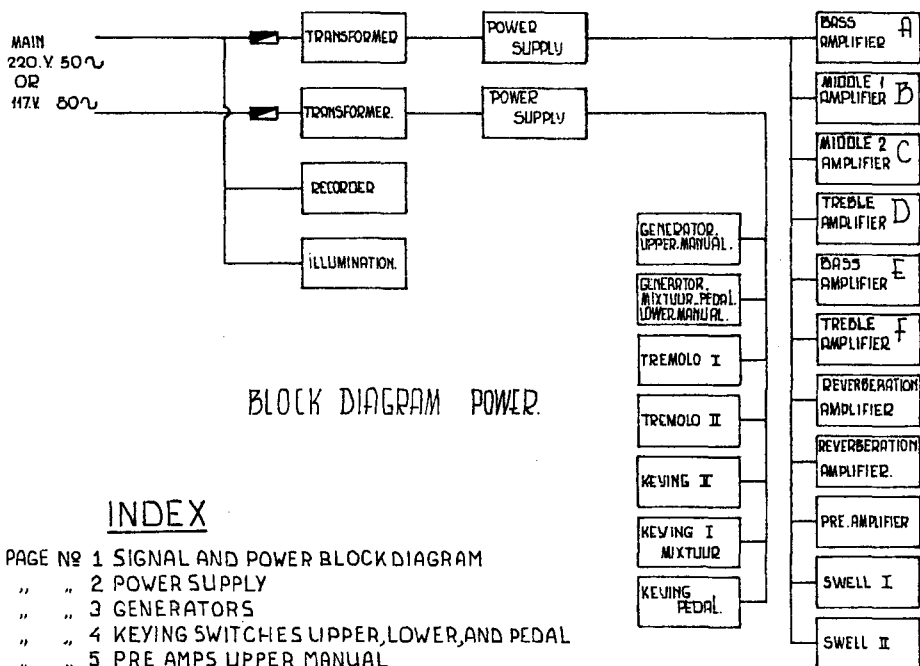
MAIN
220.V 50∿
OR
117.V 60∿

TRANSFORMER

TRANSFORMER.

RECORDER

ILLUMINATION.

POWER SUPPLY

POWER SUPPLY

BASS AMPLIFIER A

MIDDLE 1 AMPLIFIER B

MIDDLE 2 AMPLIFIER C

TREBLE AMPLIFIER D

BASS AMPLIFIER E

TREBLE AMPLIFIER F

REVERBERATION AMPLIFIER

REVERBERATION AMPLIFIER.

PRE.AMPLIFIER

SWELL I

SWELL II

GENERATOR. UPPER.MANUAL.

GENERATOR. MIXTUUR.PEDAL. LOWER.MANUAL.

TREMOLO I

TREMOLO II

KEYING II

KEYING I MIXTUUR

KEYING PEDAL.

BLOCK DIAGRAM POWER.

INDEX

PAGE № 1 SIGNAL AND POWER BLOCK DIAGRAM
" " 2 POWER SUPPLY
" " 3 GENERATORS
" " 4 KEYING SWITCHES UPPER, LOWER, AND PEDAL
" " 5 PRE AMPS UPPER MANUAL